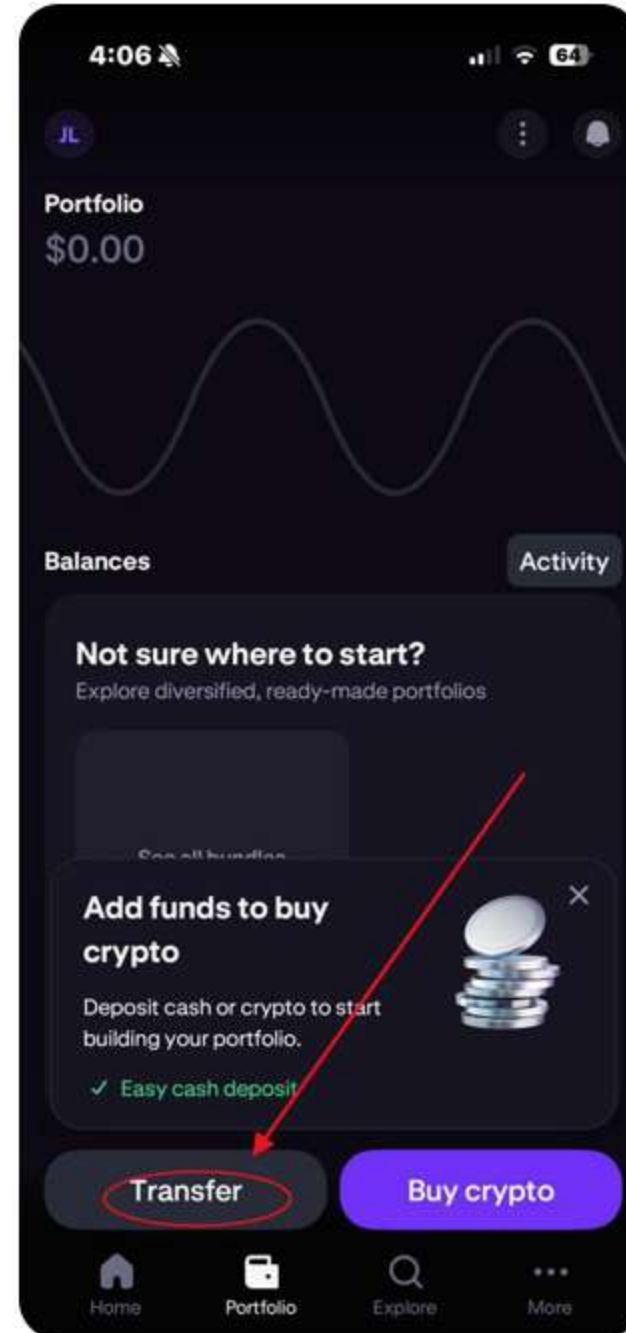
4:06

64

JL

Portfolio
$0.00

Balances

Activity

Not sure where to start?
Explore diversified, ready-made portfolios

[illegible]

Add funds to buy crypto

Deposit cash or crypto to start building your portfolio.

✓ Easy cash deposit

Transfer

Buy crypto

Home

Portfolio

Explore

More